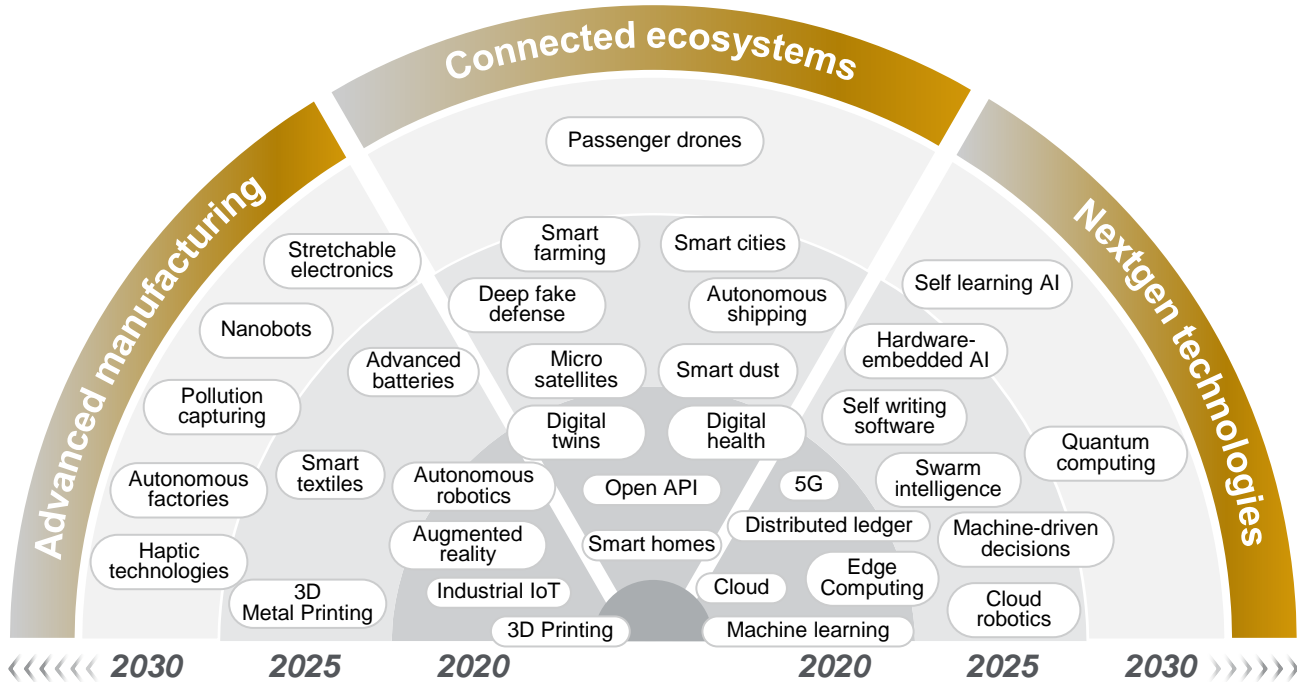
Connected ecosystems

Advanced manufacturing

Nextgen technologies

Passenger drones

Smart farming

Smart cities

Stretchable electronics

Self learning AI

Deep fake defense

Autonomous shipping

Nanobots

Hardware-embedded AI

Advanced batteries

Micro satellites

Smart dust

Pollution capturing

Self writing software

Digital twins

Digital health

Quantum computing

Smart textiles

Autonomous factories

Autonomous robotics

Open API

5G

Swarm intelligence

Distributed ledger

Machine-driven decisions

Augmented reality

Smart homes

Haptic technologies

Edge Computing

3D Metal Printing

Industrial IoT

Cloud

Cloud robotics

3D Printing

Machine learning

2030 2025 2020 2020 2025 2030